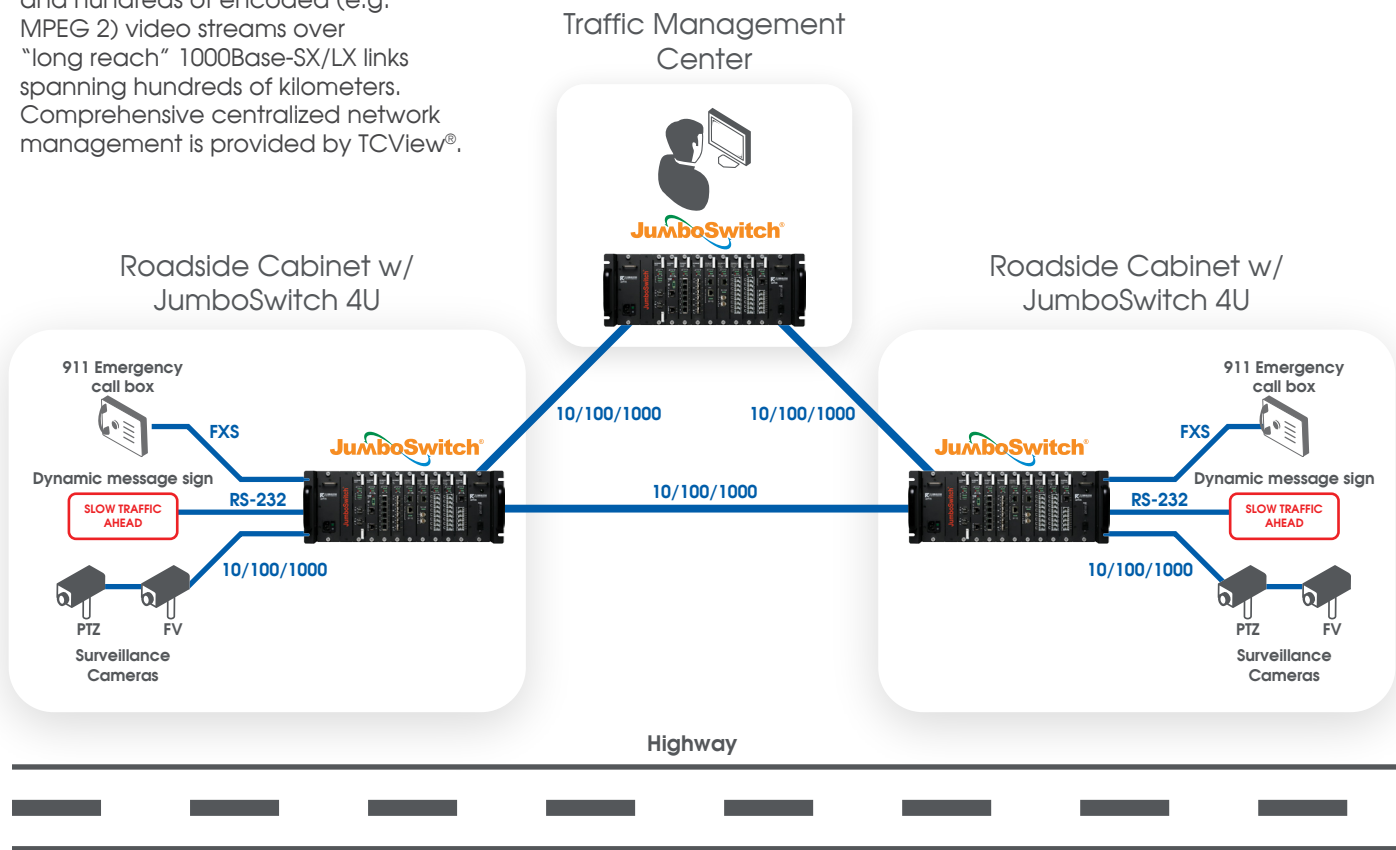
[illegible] MPEG 2) video streams over "long reach" 1000Base-SX/LX links spanning hundreds of kilometers. Comprehensive centralized network management is provided by TCView®.

Traffic Management Center

JumboSwitch®

Roadside Cabinet w/ JumboSwitch 4U

911 Emergency call box

FXS

JumboSwitch®

Dynamic message sign

SLOW TRAFFIC AHEAD

RS-232

10/100/1000

PTZ

FV

Surveillance Cameras

10/100/1000

10/100/1000

10/100/1000

Roadside Cabinet w/ JumboSwitch 4U

911 Emergency call box

FXS

JumboSwitch®

Dynamic message sign

RS-232

SLOW TRAFFIC AHEAD

10/100/1000

PTZ

FV

Surveillance Cameras

Highway